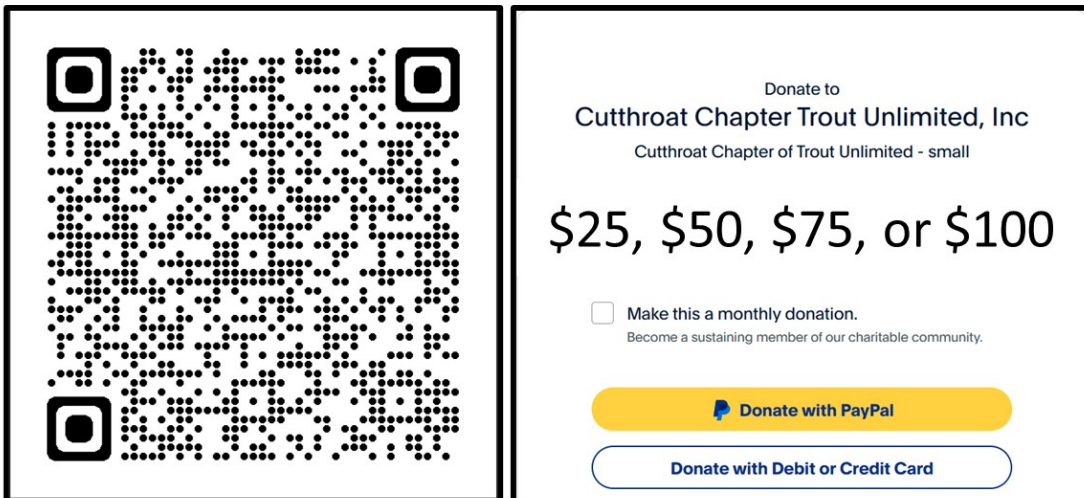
Donate to

Cutthroat Chapter Trout Unlimited, Inc

Cutthroat Chapter of Trout Unlimited - small

\$25, \$50, \$75, or \$100

Make this a monthly donation.

Become a sustaining member of our charitable community.

Donate with PayPal

Donate with Debit or Credit Card